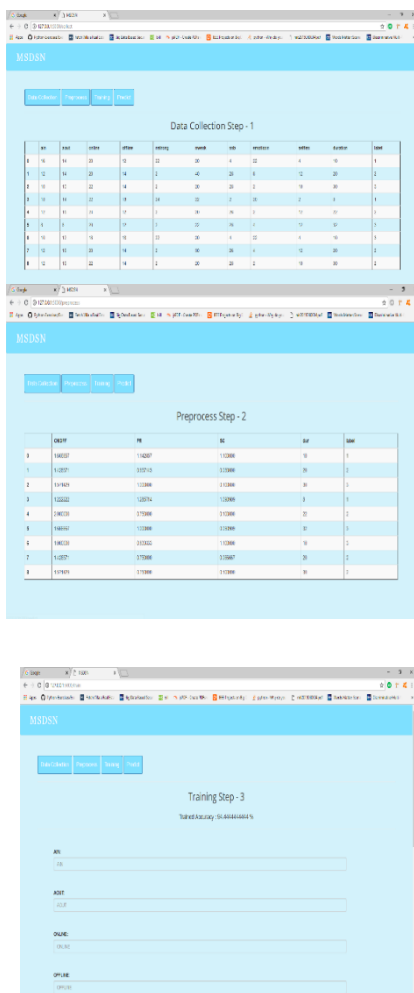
MSDSN

Data Collection | Preprocess | Training | Predict

Data Collection Step - 1

MSDSN

Data Collection | Preprocess | Training | Predict

Preprocess Step - 2

MSDSN

Data Collection | Preprocess | Training | Predict

Training Step - 3

Trained Accuracy : 94.444444444 %

AIR:

AGGT:

ONLINE:

OFFLINE: